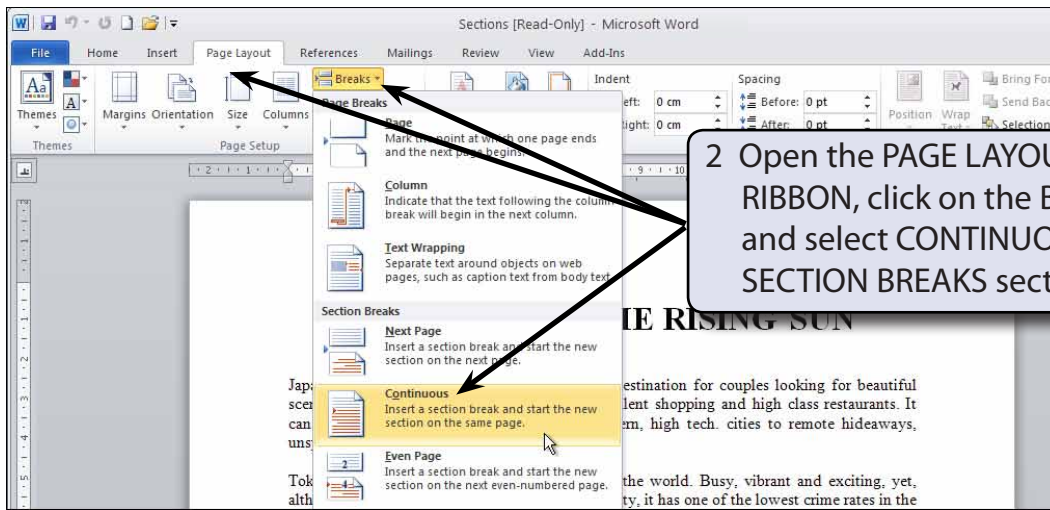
Sections [Read-Only] - Microsoft Word

File Home Insert Page Layout References Mailings Review View Add-Ins

Themes Margins Orientation Size Columns Breaks Indent Left: 0 cm Right: 0 cm Spacing Before: 0 pt After: 0 pt Position Wrap Text Bring Forward Send Backward Selection

Themes Page Setup

Page Breaks

Page
Mark the point at which one page ends and the next page begins.

Column
Indicate that the text following the column break will begin in the next column.

Text Wrapping
Separate text around objects on web pages, such as caption text from body text.

Section Breaks

Next Page
Insert a section break and start the new section on the next page.

Continuous
Insert a section break and start the new section on the same page.

Even Page
Insert a section break and start the new section on the next even-numbered page.

2 Open the PAGE LAYOU RIBBON, click on the B and select CONTINUO SECTION BREAKS sect

IE RISING SUN

Jap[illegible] estination for couples looking for beautiful scen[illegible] lent shopping and high class restaurants. It can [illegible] rn, high tech. cities to remote hideaways, uns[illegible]

Tok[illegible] the world. Busy, vibrant and exciting, yet, alth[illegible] ty, it has one of the lowest crime rates in the